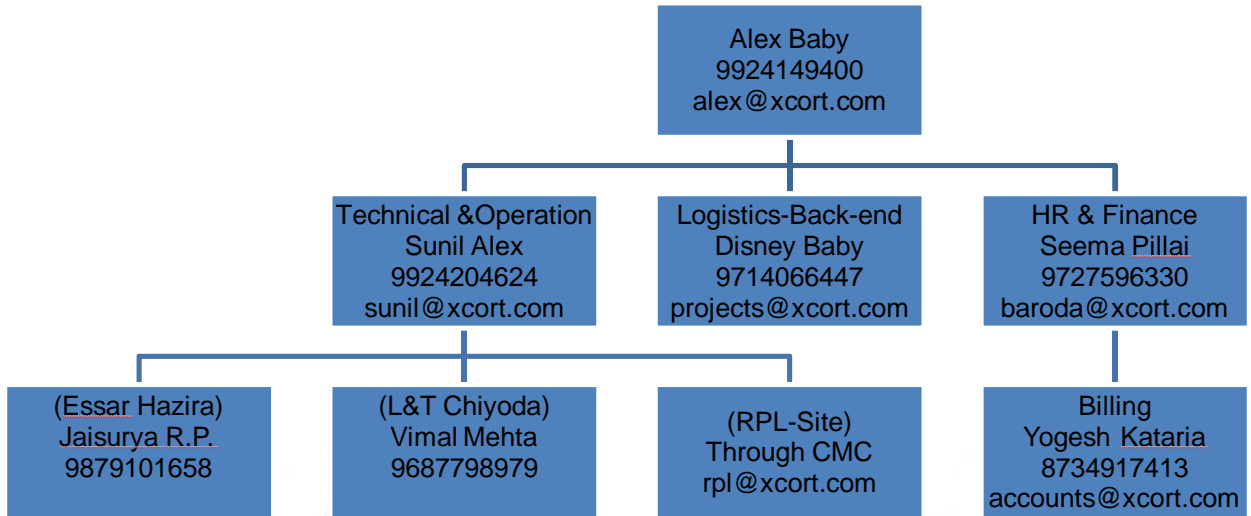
Alex Baby
9924149400
alex@xcort.com

Technical &Operation
Sunil Alex
9924204624
sunil@xcort.com

Logistics-Back-end
Disney Baby
9714066447
projects@xcort.com

HR & Finance
Seema Pillai
9727596330
baroda@xcort.com

(Essar Hazira)
Jaisurya R.P.
9879101658

(L&T Chiyoda)
Vimal Mehta
9687798979

(RPL-Site)
Through CMC
rpl@xcort.com

Billing
Yogesh Kataria
8734917413
accounts@xcort.com